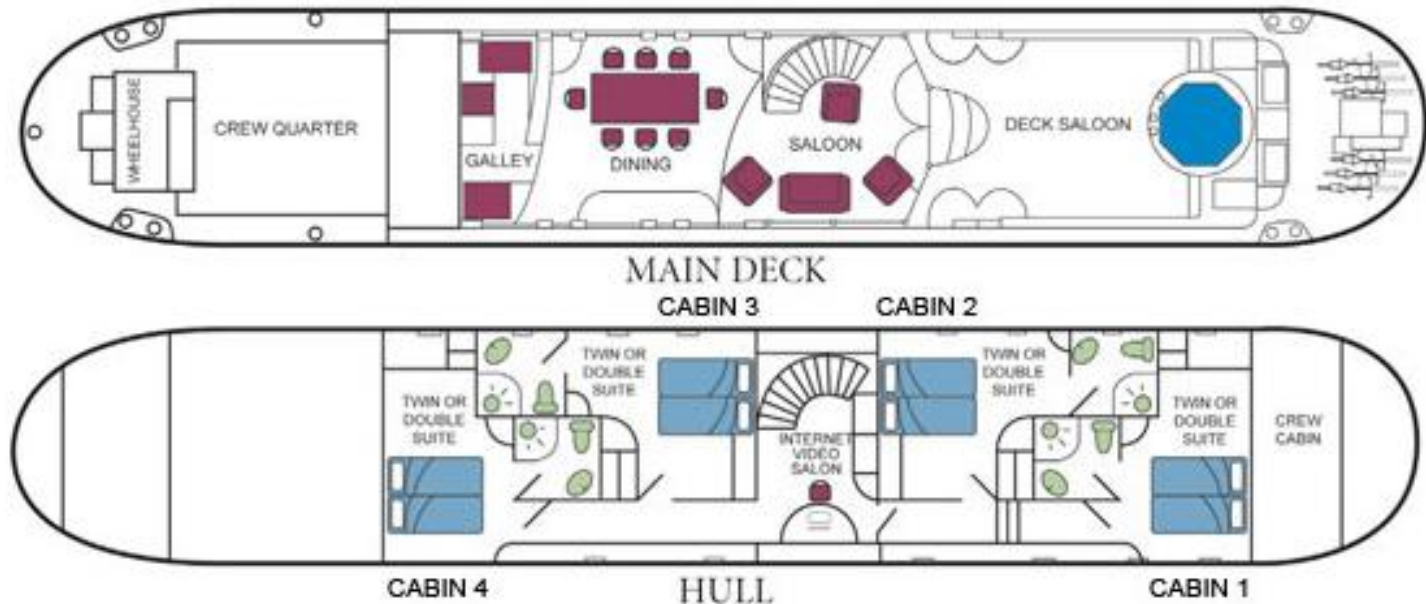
WHEELHOUSE

CREW QUARTER

GALLEY

DINING

SALOON

DECK SALOON

MAIN DECK

CABIN 3

CABIN 2

TWIN OR DOUBLE SUITE

TWIN OR DOUBLE SUITE

TWIN OR DOUBLE SUITE

TWIN OR DOUBLE SUITE

INTERNET VIDEO SALON

CREW CABIN

CABIN 4

HULL

CABIN 1